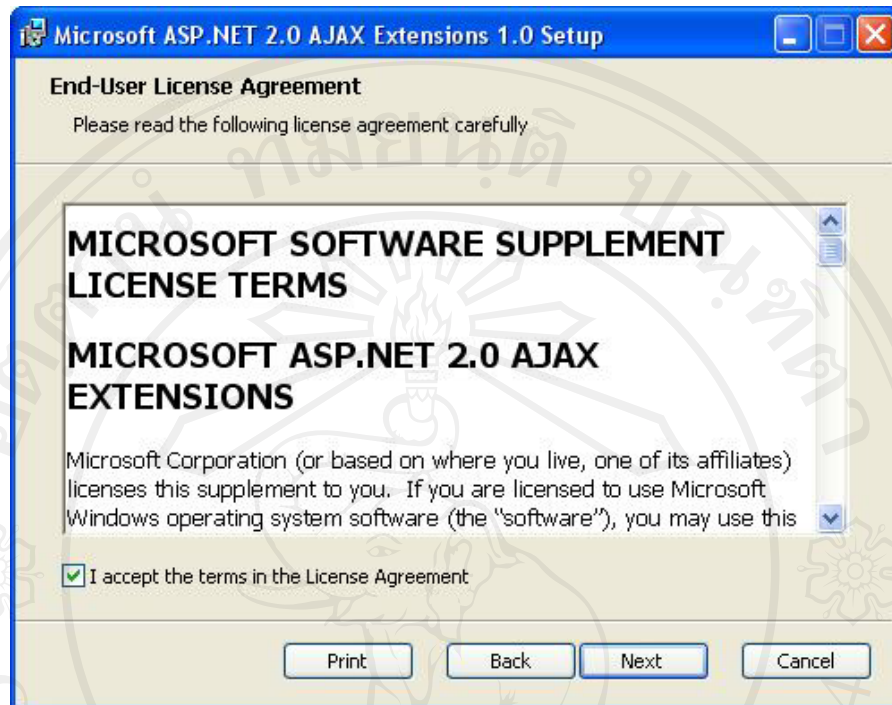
Microsoft ASP.NET 2.0 AJAX Extensions 1.0 Setup

End-User License Agreement

Please read the following license agreement carefully

MICROSOFT SOFTWARE SUPPLEMENT LICENSE TERMS

MICROSOFT ASP.NET 2.0 AJAX EXTENSIONS

Microsoft Corporation (or based on where you live, one of its affiliates) licenses this supplement to you. If you are licensed to use Microsoft Windows operating system software (the "software"), you may use this

I accept the terms in the License Agreement

Print

Back

Next

Cancel